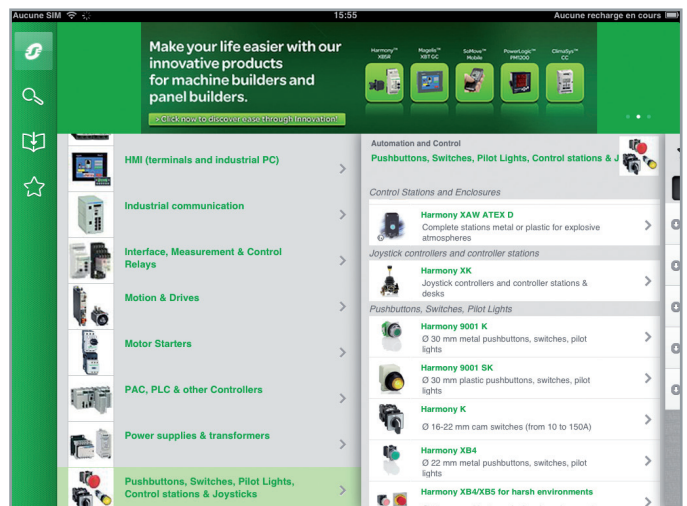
Aucune SIM 15:55 Aucune recharge en cours

Make your life easier with our innovative products for machine builders and panel builders.

> Click now to discover ease through innovation!

Harmony™ XB5R

Magelis™ XBT GC

SoMove™ Mobile

PowerLogic™ PM1200

ClimaSys™ CC

HMI (terminals and industrial PC)

Industrial communication

Interface, Measurement & Control Relays

Motion & Drives

Motor Starters

PAC, PLC & other Controllers

Power supplies & transformers

Pushbuttons, Switches, Pilot Lights, Control stations & Joysticks

Automation and Control

Pushbuttons, Switches, Pilot Lights, Control stations & J

Control Stations and Enclosures

Harmony XAW ATEX D

Complete stations metal or plastic for explosive atmospheres

Joystick controllers and controller stations

Harmony XK

Joystick controllers and controller stations & desks

Pushbuttons, Switches, Pilot Lights

Harmony 9001 K

Ø 30 mm metal pushbuttons, switches, pilot lights

Harmony 9001 SK

Ø 30 mm plastic pushbuttons, switches, pilot lights

Harmony K

Ø 16-22 mm cam switches (from 10 to 150A)

Harmony XB4

Ø 22 mm metal pushbuttons, switches, pilot lights

Harmony XB4/XB5 for harsh environments